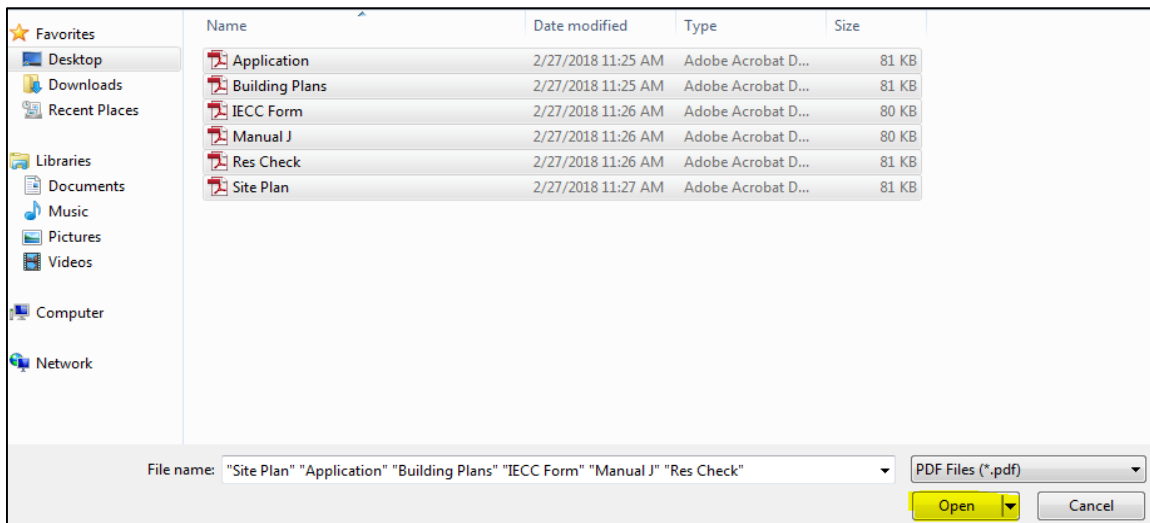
Favorites
Desktop
Downloads
Recent Places

Libraries
Documents
Music
Pictures
Videos

Computer

Network

| Name | Date modified | Type | Size |
|---|---|---|---|
| Application | 2/27/2018 11:25 AM | Adobe Acrobat D... | 81 KB |
| Building Plans | 2/27/2018 11:25 AM | Adobe Acrobat D... | 81 KB |
| IECC Form | 2/27/2018 11:26 AM | Adobe Acrobat D... | 80 KB |
| Manual J | 2/27/2018 11:26 AM | Adobe Acrobat D... | 80 KB |
| Res Check | 2/27/2018 11:26 AM | Adobe Acrobat D... | 81 KB |
| Site Plan | 2/27/2018 11:27 AM | Adobe Acrobat D... | 81 KB |

File name: "Site Plan" "Application" "Building Plans" "IECC Form" "Manual J" "Res Check"

PDF Files (*.pdf)

Open

Cancel